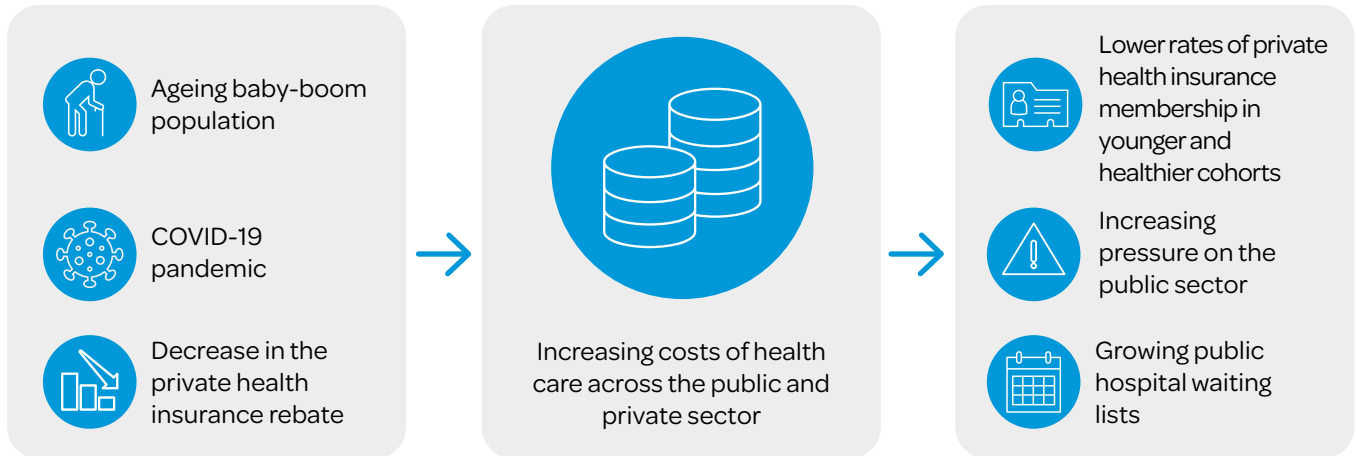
Ageing baby-boom population

COVID-19 pandemic

Decrease in the private health insurance rebate

Increasing costs of health care across the public and private sector

Lower rates of private health insurance membership in younger and healthier cohorts

Increasing pressure on the public sector

Growing public hospital waiting lists